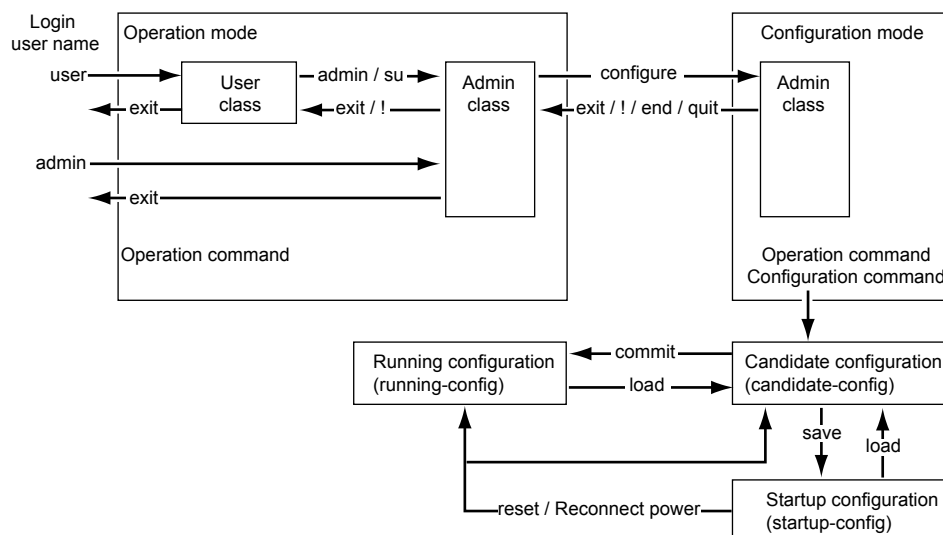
Login user name

Operation mode

user

exit

User class

admin / su

exit / !

Admin class

admin

exit

Operation command

configure

exit / ! / end / quit

Configuration mode

Admin class

Operation command
Configuration command

Running configuration
(running-config)

commit

load

Candidate configuration
(candidate-config)

save

load

reset / Reconnect power

Startup configuration
(startup-config)